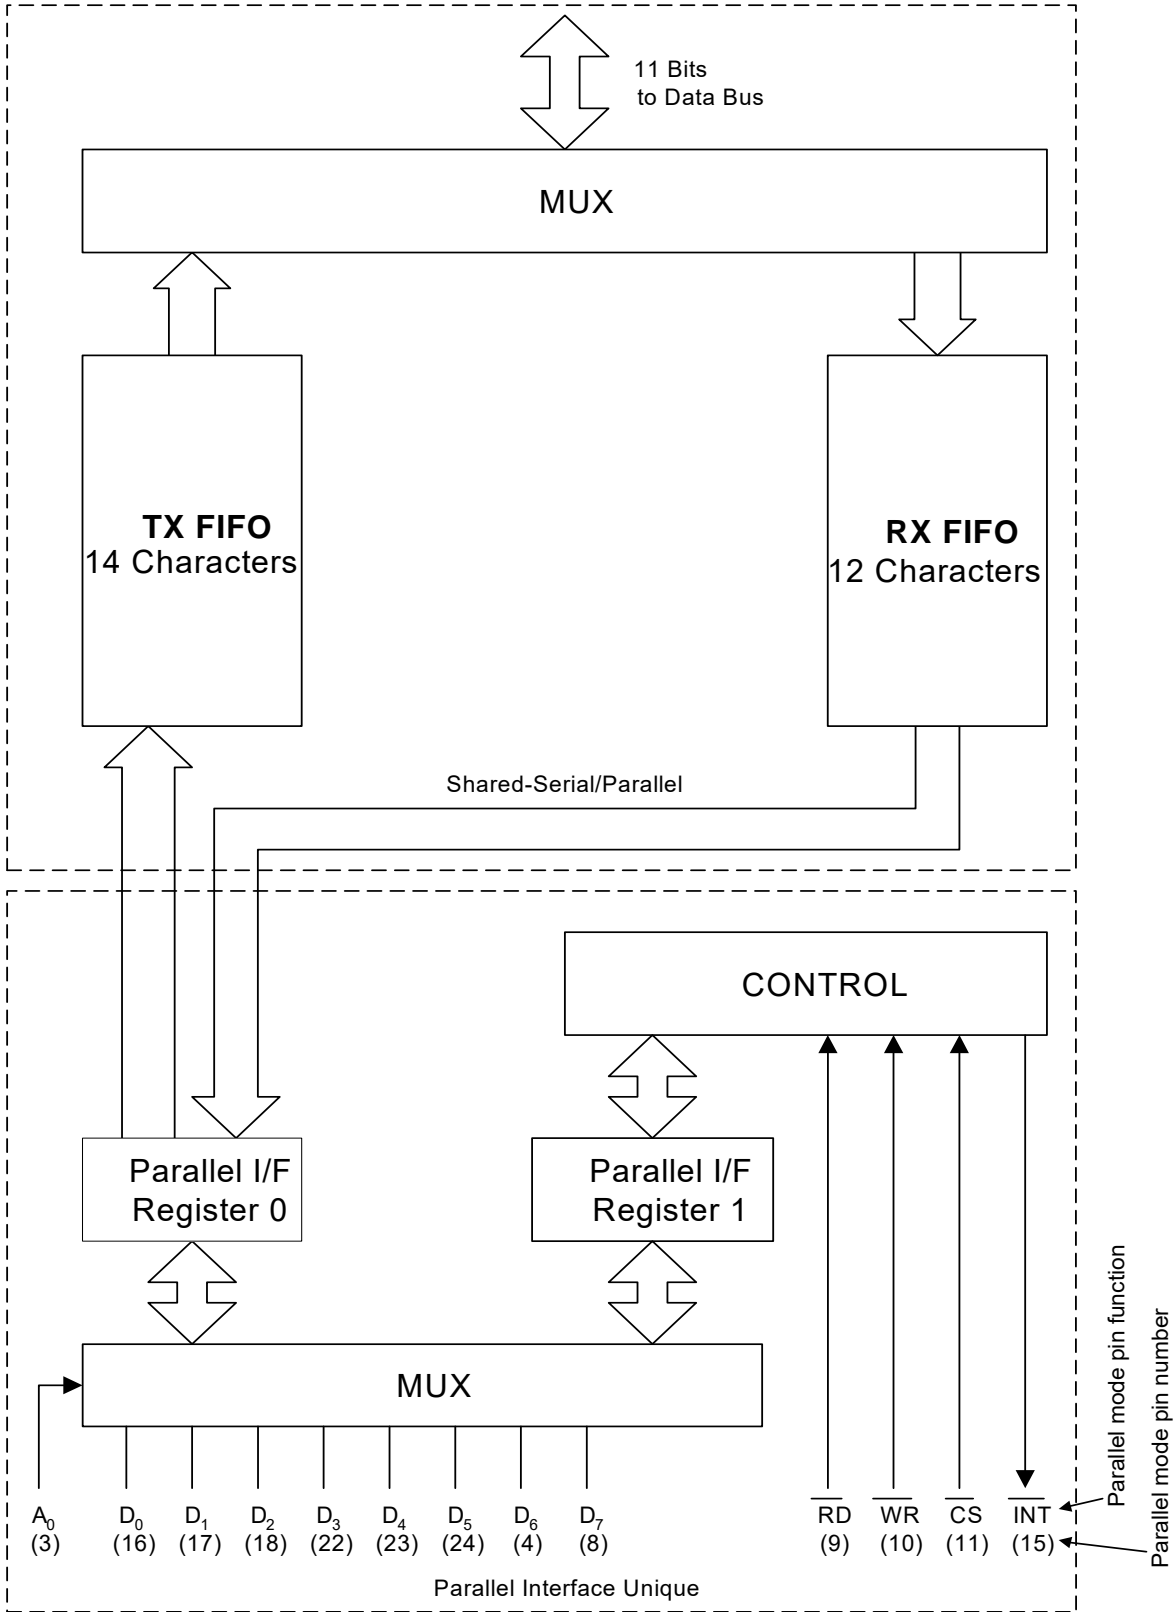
11 Bits
to Data Bus

MUX

TX FIFO
14 Characters

RX FIFO
12 Characters

Shared-Serial/Parallel

CONTROL

Parallel I/F
Register 0

Parallel I/F
Register 1

MUX

$A_0$ (3)
$D_0$ (16)
$D_1$ (17)
$D_2$ (18)
$D_3$ (22)
$D_4$ (23)
$D_5$ (24)
$D_6$ (4)
$D_7$ (8)

$\overline{RD}$ (9)
$\overline{WR}$ (10)
$\overline{CS}$ (11)
$\overline{INT}$ (15)

Parallel mode pin function
Parallel mode pin number

Parallel Interface Unique